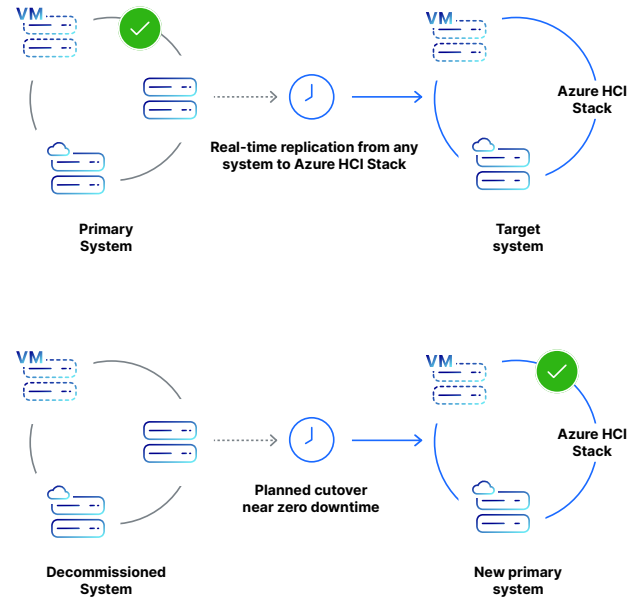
VM

Real-time replication from any system to Azure HCI Stack

VM

Azure HCI Stack

Primary System

Target system

VM

Planned cutover near zero downtime

VM

Azure HCI Stack

Decommissioned System

New primary system